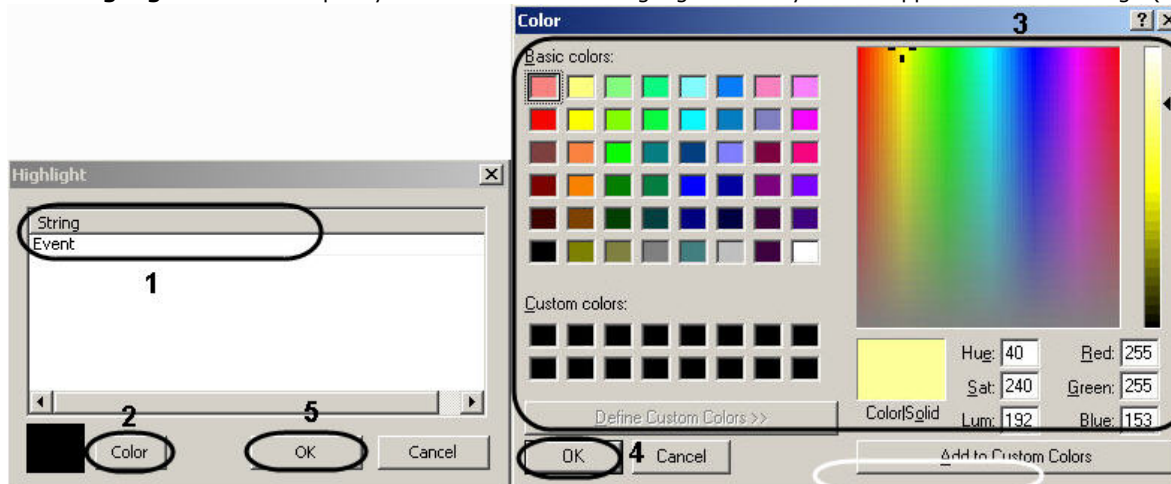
Highlight

String
Event

1

2 Color

5 OK

Cancel

Color

3

Basic colors:

Custom colors:

Define Custom Colors >>

Color|Solid

Hue: 40
Sat: 240
Lum: 192

Red: 255
Green: 255
Blue: 153

OK 4 Cancel

Add to Custom Colors